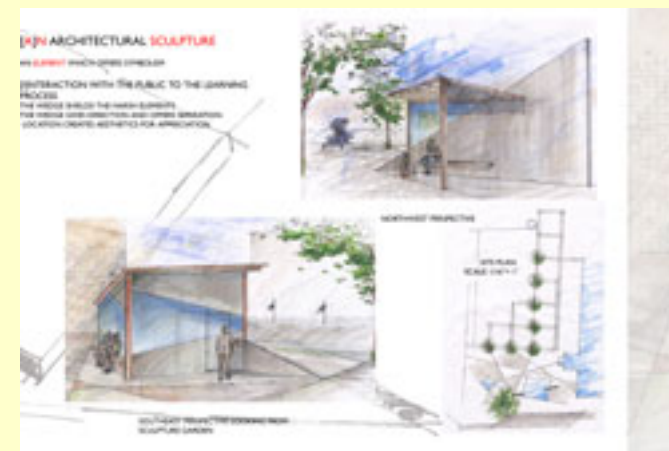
[A]N ARCHITECTURAL SCULPTURE

AN ELEMENT WHICH OFFERS SYMBOLISM

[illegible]INTERACTION WITH THE PUBLIC TO THE LEARNING PROCESS
THE WEDGE SHIELDS THE HARSH ELEMENTS
THE WEDGE GIVES DIRECTION AND OFFERS SEPARATION
LOCATION CREATES AESTHETICS FOR APPRECIATION

NORTHWEST PERSPECTIVE

SITE PLAN
SCALE: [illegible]

SOUTHWEST PERSPECTIVE LOOKING FROM SCULPTURE GARDEN